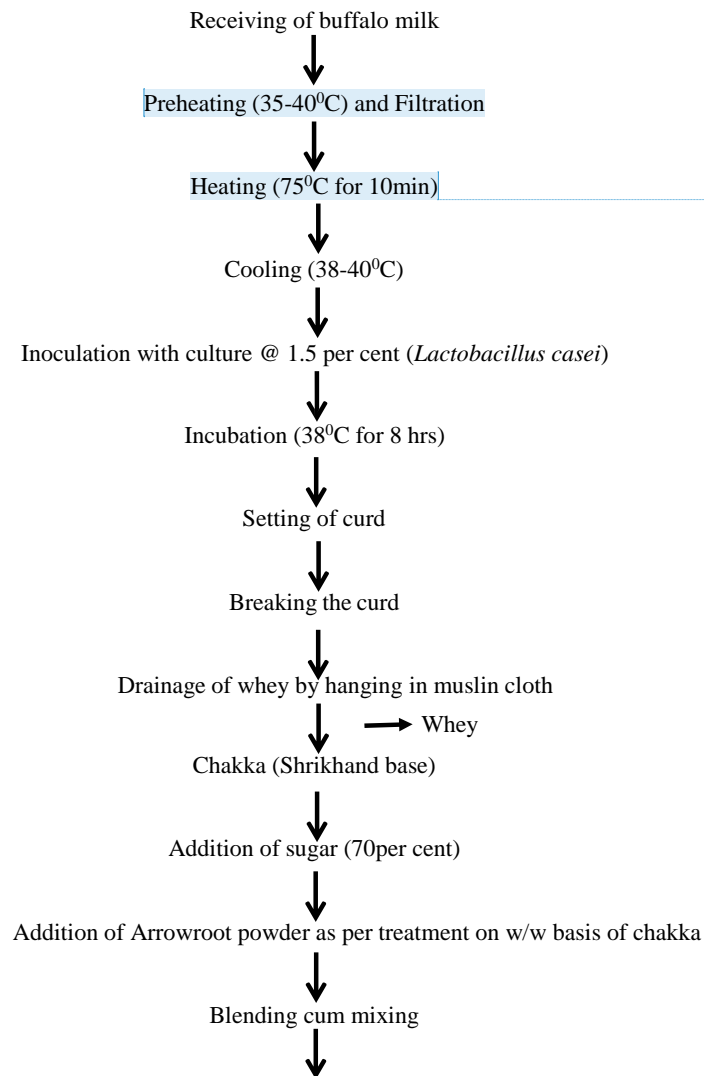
Receiving of buffalo milk

Preheating (35-40$^0$C) and Filtration

Heating (75$^0$C for 10min)

Cooling (38-40$^0$C)

Inoculation with culture @ 1.5 per cent (*Lactobacillus casei*)

Incubation (38$^0$C for 8 hrs)

Setting of curd

Breaking the curd

Drainage of whey by hanging in muslin cloth

Whey

Chakka (Shrikhand base)

Addition of sugar (70per cent)

Addition of Arrowroot powder as per treatment on w/w basis of chakka

Blending cum mixing